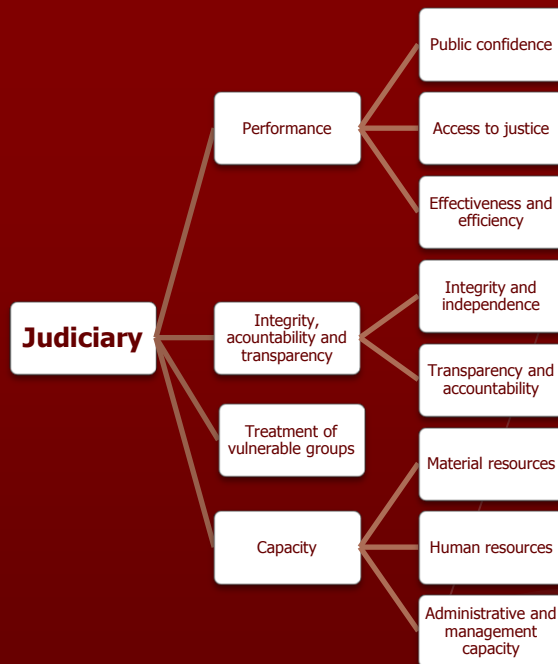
Judiciary

Performance

Public confidence

Access to justice

Effectiveness and efficiency

Integrity, acountability and transparency

Integrity and independence

Transparency and accountability

Treatment of vulnerable groups

Capacity

Material resources

Human resources

Administrative and management capacity